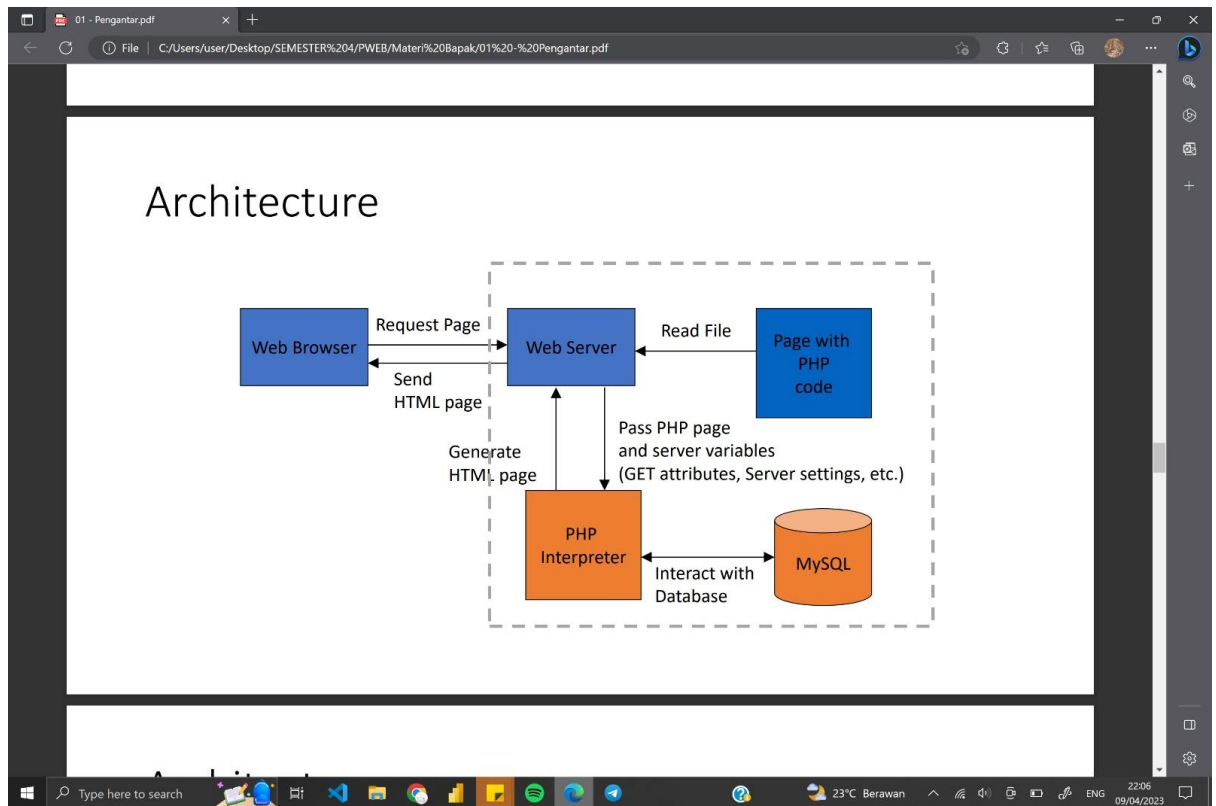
01 - Pengantar.pdf

File | C:/Users/user/Desktop/SEMESTER%204/PWEB/Materi%20Bapak/01%20-%20Pengantar.pdf

Architecture

Web Browser

Request Page

Send HTML page

Web Server

Read File

Page with PHP code

Pass PHP page and server variables (GET attributes, Server settings, etc.)

Generate HTML page

PHP Interpreter

Interact with Database

MySQL

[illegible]

Type here to search

23°C Berawan

ENG

22:06
09/04/2023